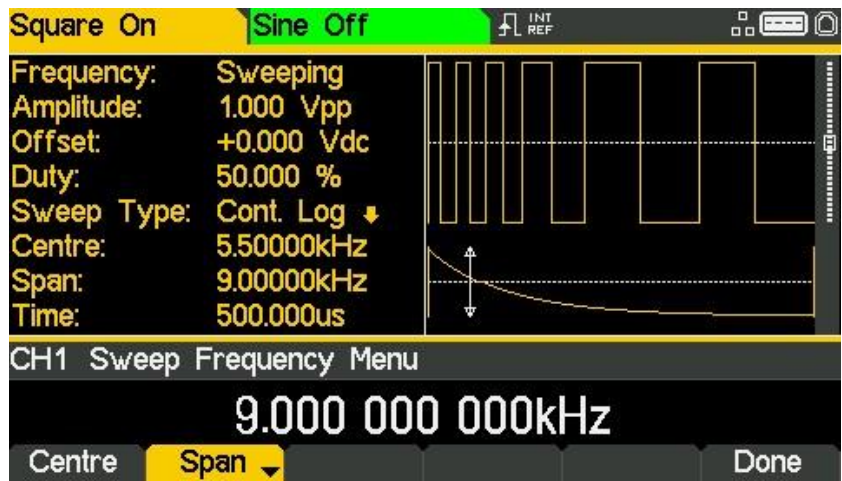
Square On Sine Off INT REF

Frequency: Sweeping
Amplitude: 1.000 Vpp
Offset: +0.000 Vdc
Duty: 50.000 %
Sweep Type: Cont. Log
Centre: 5.50000kHz
Span: 9.00000kHz
Time: 500.000us

CH1 Sweep Frequency Menu

9.000 000 000kHz

Centre | Span | | | | Done